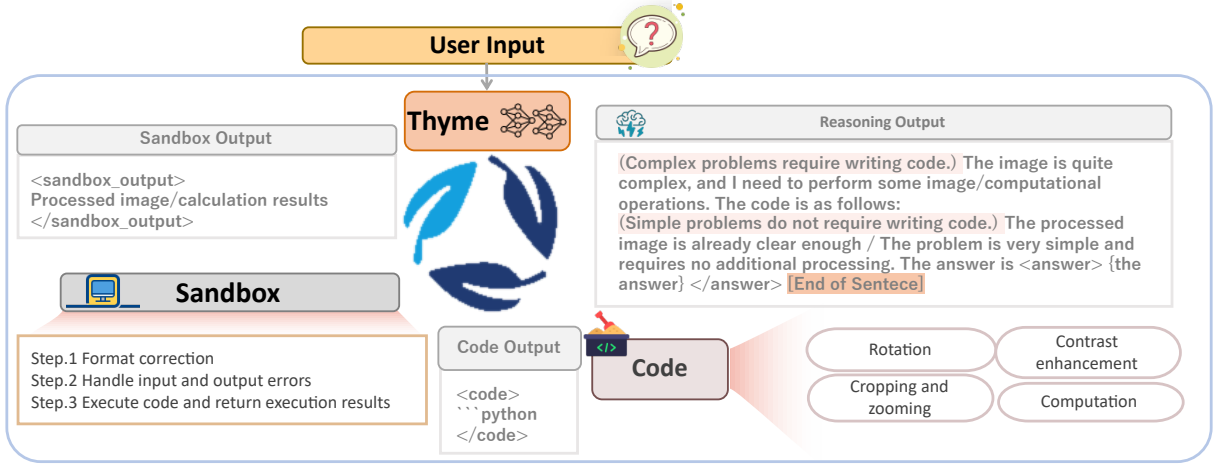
User Input

Thyme

Sandbox Output

<sandbox_output>
Processed image/calculation results
</sandbox_output>

Reasoning Output

(Complex problems require writing code.) The image is quite complex, and I need to perform some image/computational operations. The code is as follows:
(Simple problems do not require writing code.) The processed image is already clear enough / The problem is very simple and requires no additional processing. The answer is <answer> {the answer} </answer> [End of Sentece]

Sandbox

Step.1 Format correction
Step.2 Handle input and output errors
Step.3 Execute code and return execution results

Code Output

<code>
```python
</code>

</>

Code

Rotation

Contrast enhancement

Cropping and zooming

Computation